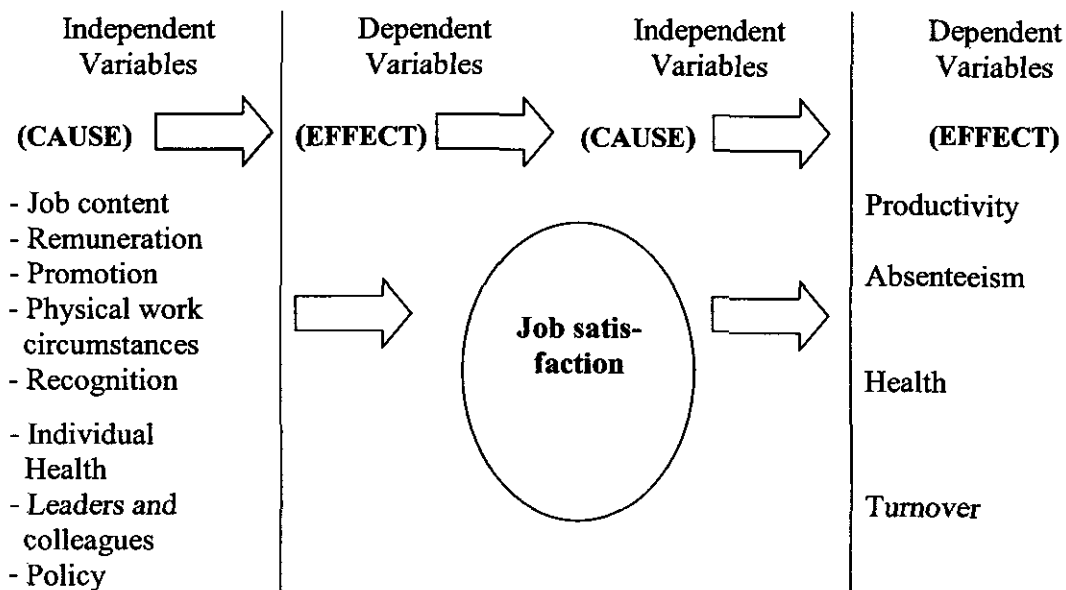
Independent Variables

(CAUSE)

- Job content
- Remuneration
- Promotion
- Physical work circumstances
- Recognition
- Individual Health
- Leaders and colleagues
- Policy

Dependent Variables

(EFFECT)

Independent Variables

(CAUSE)

Job satisfaction

Dependent Variables

(EFFECT)

Productivity

Absenteeism

Health

Turnover